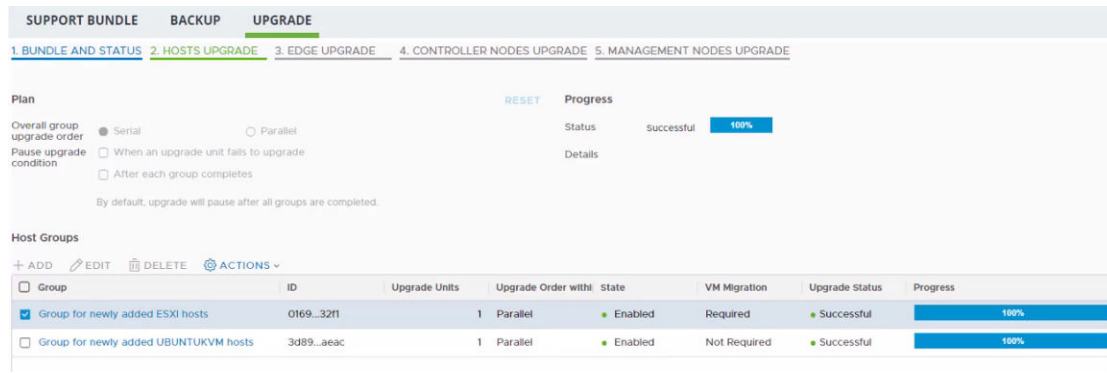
SUPPORT BUNDLE BACKUP UPGRADE

1. BUNDLE AND STATUS 2. HOSTS UPGRADE 3. EDGE UPGRADE 4. CONTROLLER NODES UPGRADE 5. MANAGEMENT NODES UPGRADE

Plan

RESET

Progress

Overall group upgrade order ● Serial ○ Parallel

Status Successful 100%

Pause upgrade condition ☐ When an upgrade unit fails to upgrade

Details

☐ After each group completes

By default, upgrade will pause after all groups are completed.

Host Groups

+ ADD EDIT DELETE ACTIONS

| Group | ID | Upgrade Units | Upgrade Order withi | State | VM Migration | Upgrade Status | Progress |
|---|---|---|---|---|---|---|---|
| Group for newly added ESXI hosts | 0169...32f1 | 1 | Parallel | • Enabled | Required | • Successful | 100% |
| Group for newly added UBUNTUKVM hosts | 3d89...aeac | 1 | Parallel | • Enabled | Not Required | • Successful | 100% |